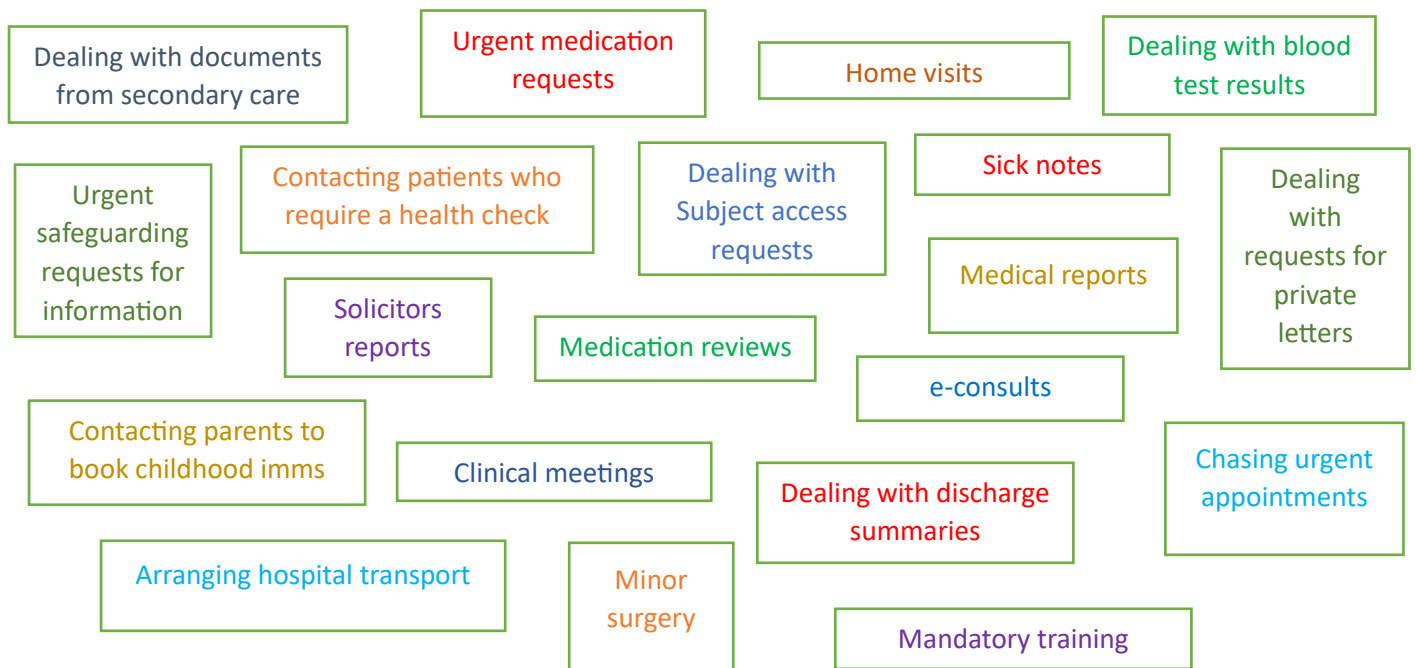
Dealing with documents from secondary care

Urgent medication requests

Home visits

Dealing with blood test results

Urgent safeguarding requests for information

Contacting patients who require a health check

Dealing with Subject access requests

Sick notes

Dealing with requests for private letters

Medical reports

Solicitors reports

Medication reviews

e-consults

Contacting parents to book childhood imms

Clinical meetings

Dealing with discharge summaries

Chasing urgent appointments

Arranging hospital transport

Minor surgery

Mandatory training